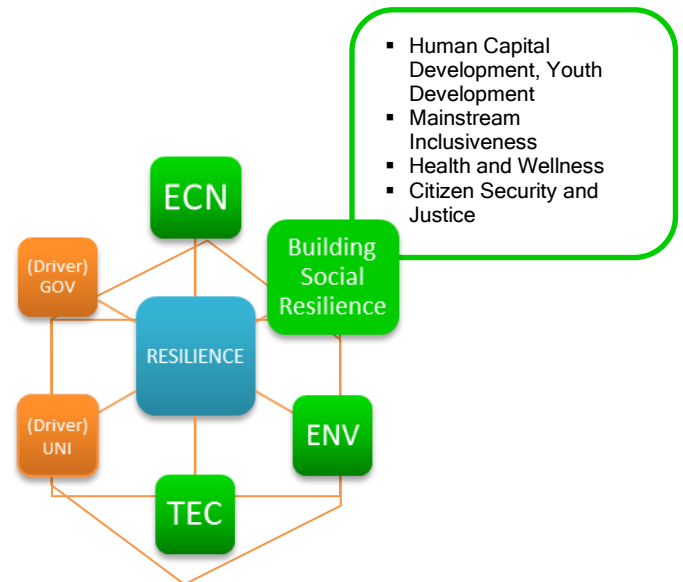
- Human Capital Development, Youth Development
- Mainstream Inclusiveness
- Health and Wellness
- Citizen Security and Justice

ECN

(Driver) GOV

Building Social Resilience

RESILIENCE

(Driver) UNI

ENV

TEC